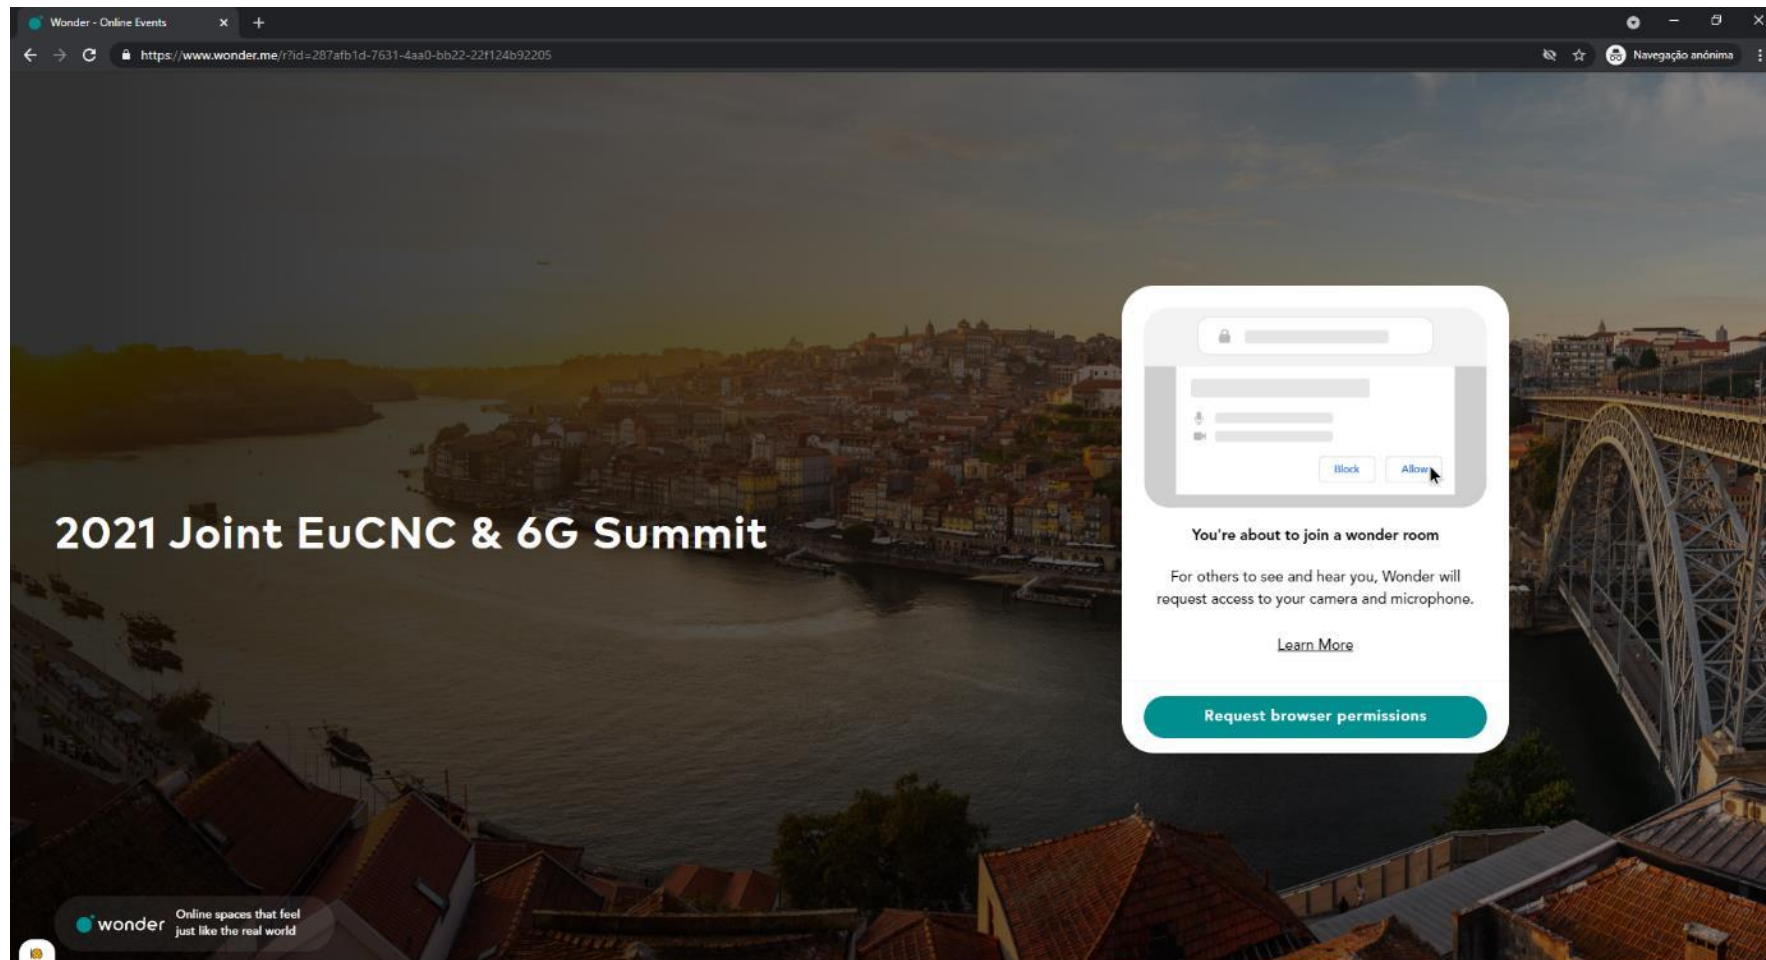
Wonder - Online Events

https://www.wonder.me/r?id=287afb1d-7631-4aa0-bb22-22f124b92205

Navegação anónima

2021 Joint EuCNC & 6G Summit

Block

Allow

You're about to join a wonder room

For others to see and hear you, Wonder will request access to your camera and microphone.

Learn More

Request browser permissions

wonder

Online spaces that feel just like the real world